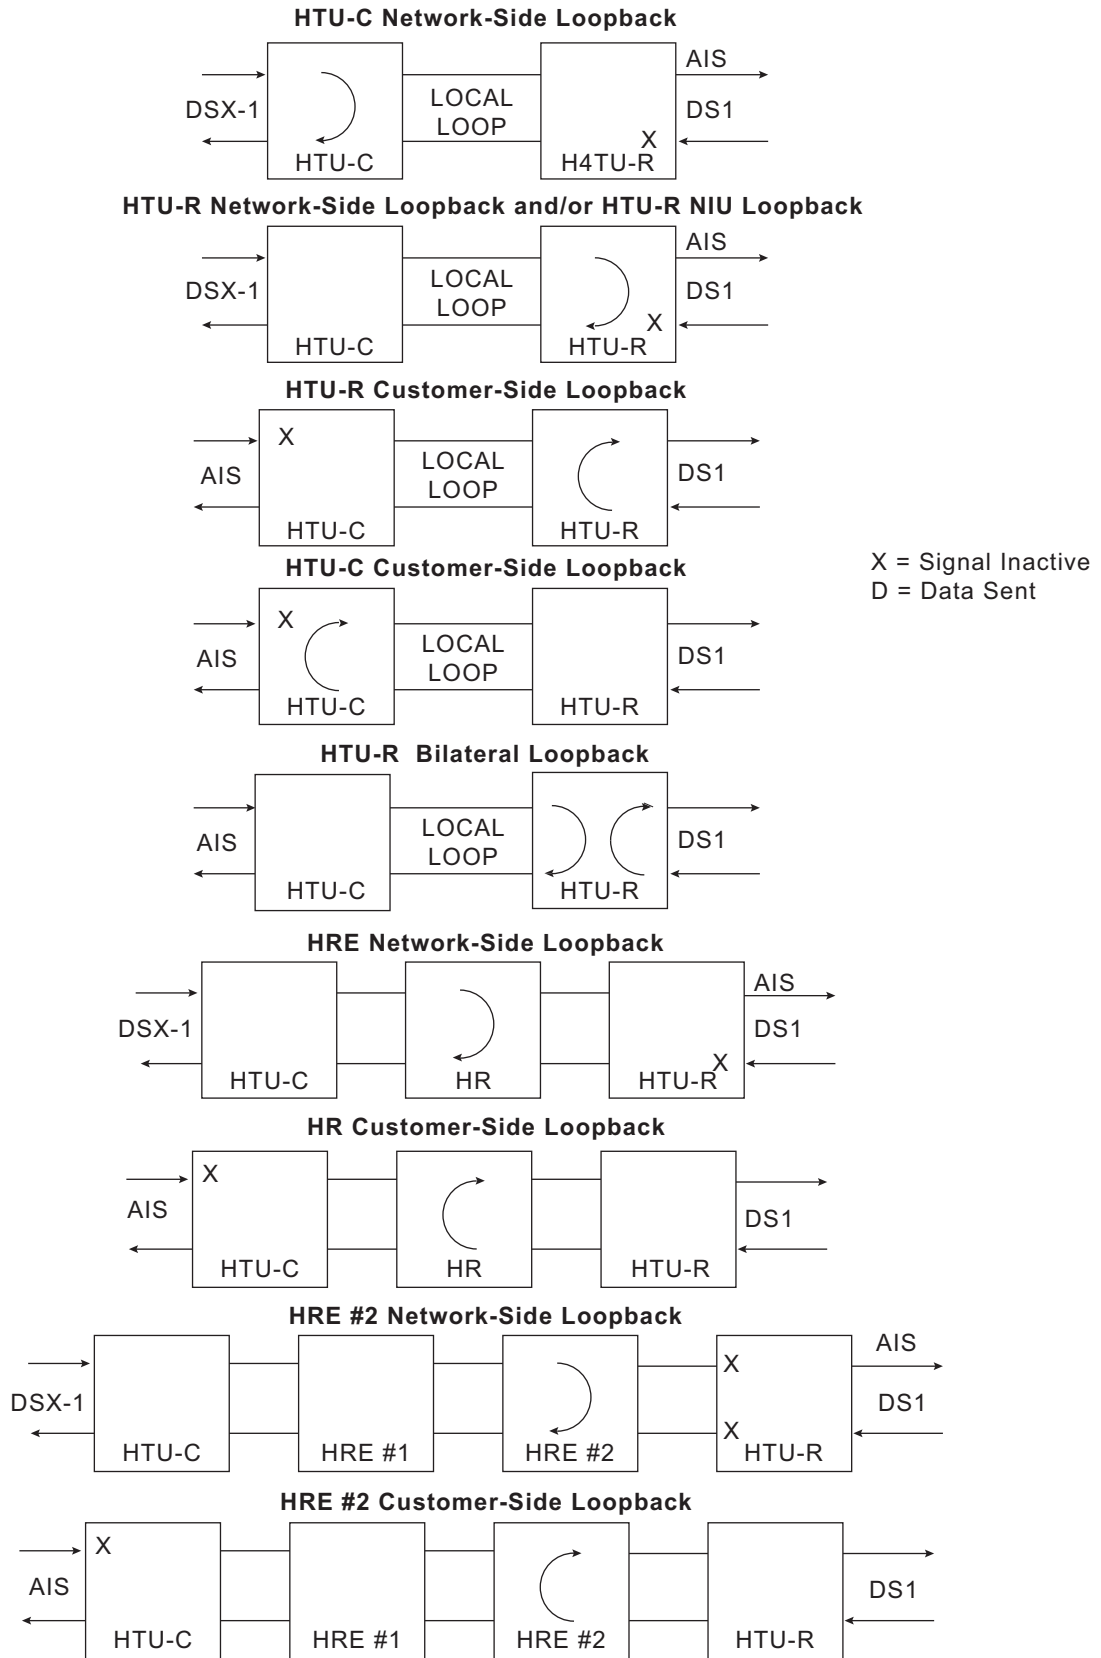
HTU-C Network-Side Loopback

DSX-1
HTU-C
LOCAL LOOP
X
H4TU-R
AIS
DS1

HTU-R Network-Side Loopback and/or HTU-R NIU Loopback

DSX-1
HTU-C
LOCAL LOOP
X
HTU-R
AIS
DS1

HTU-R Customer-Side Loopback

X
AIS
HTU-C
LOCAL LOOP
HTU-R
DS1

X = Signal Inactive
D = Data Sent

HTU-C Customer-Side Loopback

X
AIS
HTU-C
LOCAL LOOP
HTU-R
DS1

HTU-R Bilateral Loopback

AIS
HTU-C
LOCAL LOOP
HTU-R
DS1

HRE Network-Side Loopback

DSX-1
HTU-C
HR
X
HTU-R
AIS
DS1

HR Customer-Side Loopback

X
AIS
HTU-C
HR
HTU-R
DS1

HRE #2 Network-Side Loopback

DSX-1
HTU-C
HRE #1
HRE #2
X
X
HTU-R
AIS
DS1

HRE #2 Customer-Side Loopback

X
AIS
HTU-C
HRE #1
HRE #2
HTU-R
DS1